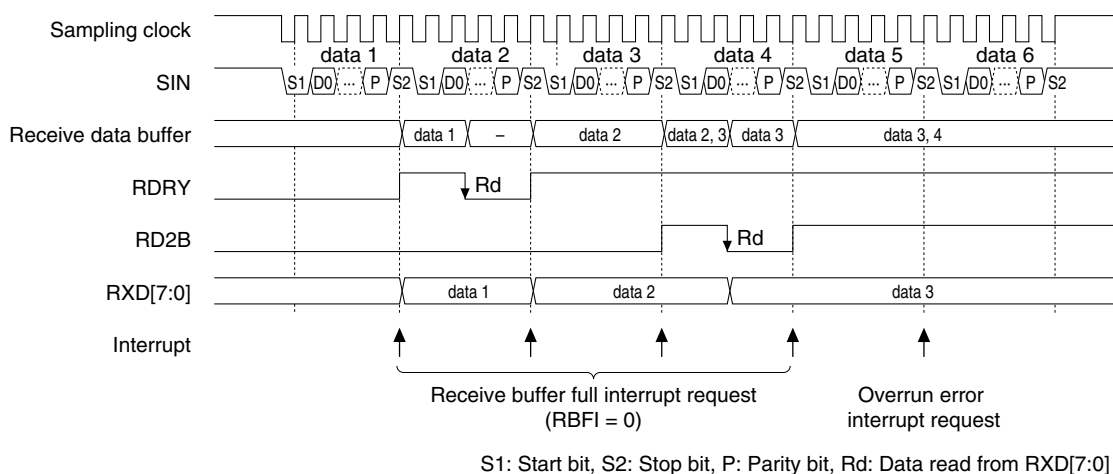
Sampling clock

data 1 data 2 data 3 data 4 data 5 data 6

SIN S1 D0 ... P S2 S1 D0 ... P S2 S1 D0 ... P S2 S1 D0 ... P S2 S1 D0 ... P S2 S1 D0 ... P S2

Receive data buffer data 1 – data 2 data 2, 3 data 3 data 3, 4

RDRY Rd

RD2B Rd

RXD[7:0] data 1 data 2 data 3

Interrupt

Receive buffer full interrupt request (RBFI = 0)

Overrun error interrupt request

S1: Start bit, S2: Stop bit, P: Parity bit, Rd: Data read from RXD[7:0]